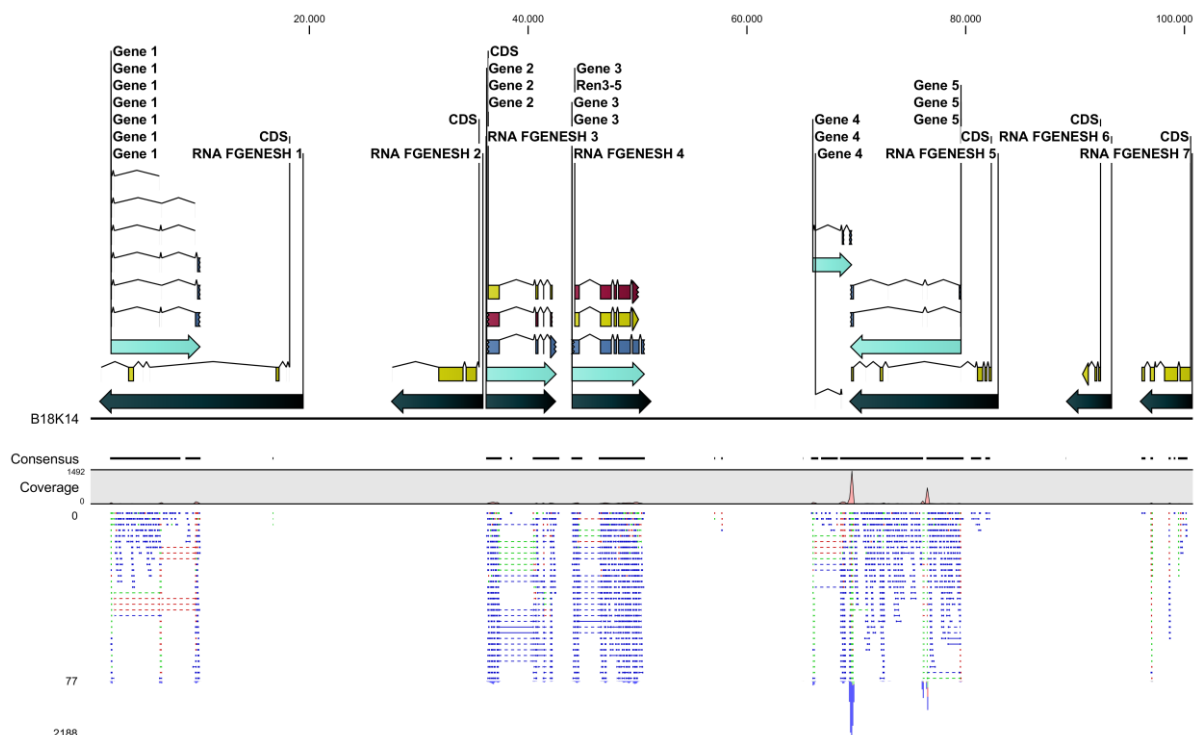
20.000
40.000
60.000
80.000
100.000

Gene 1
Gene 1
Gene 1
Gene 1
Gene 1
Gene 1
Gene 1
CDS
RNA FGENESH 1

CDS
RNA FGENESH 2

CDS
Gene 2
Gene 2
Gene 2
RNA FGENESH 3

Gene 3
Ren3-5
Gene 3
Gene 3
RNA FGENESH 4

Gene 4
Gene 4
Gene 4

Gene 5
Gene 5
Gene 5
CDS
RNA FGENESH 5

CDS
RNA FGENESH 6

CDS
RNA FGENESH 7

B18K14

Consensus
1492
Coverage
0
0
77
2188